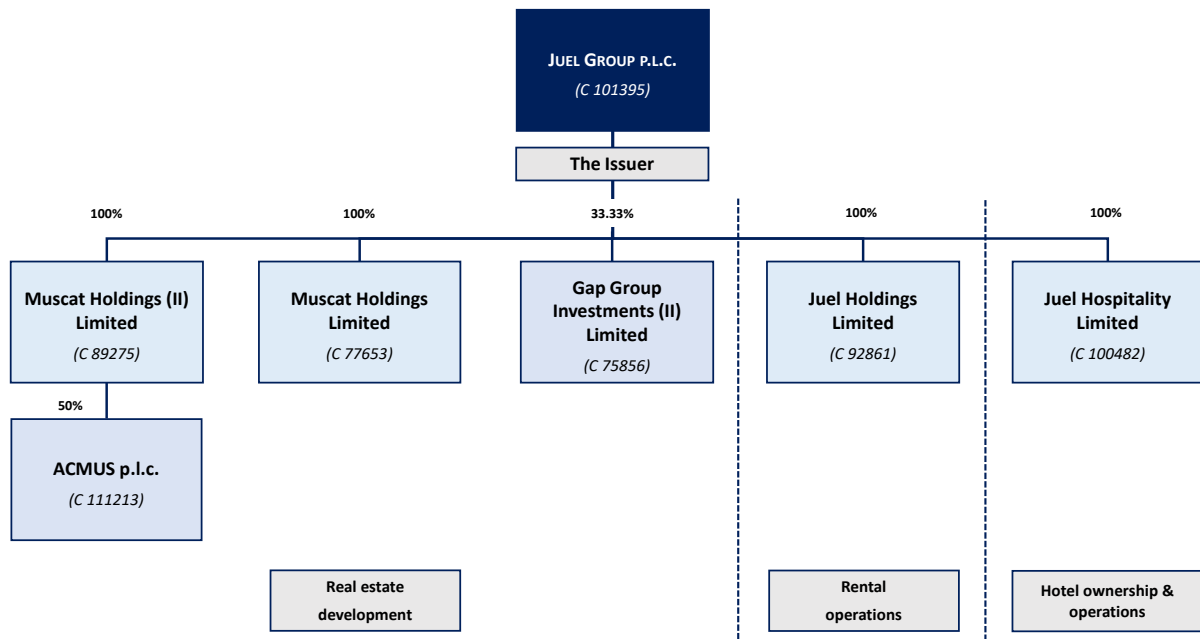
JUEL GROUP P.L.C.
(C 101395)

The Issuer

100%

100%

33.33%

100%

100%

Muscat Holdings (II) Limited
(C 89275)

Muscat Holdings Limited
(C 77653)

Gap Group Investments (II) Limited
(C 75856)

Juel Holdings Limited
(C 92861)

Juel Hospitality Limited
(C 100482)

50%

ACMUS p.l.c.
(C 111213)

Real estate development

Rental operations

Hotel ownership & operations